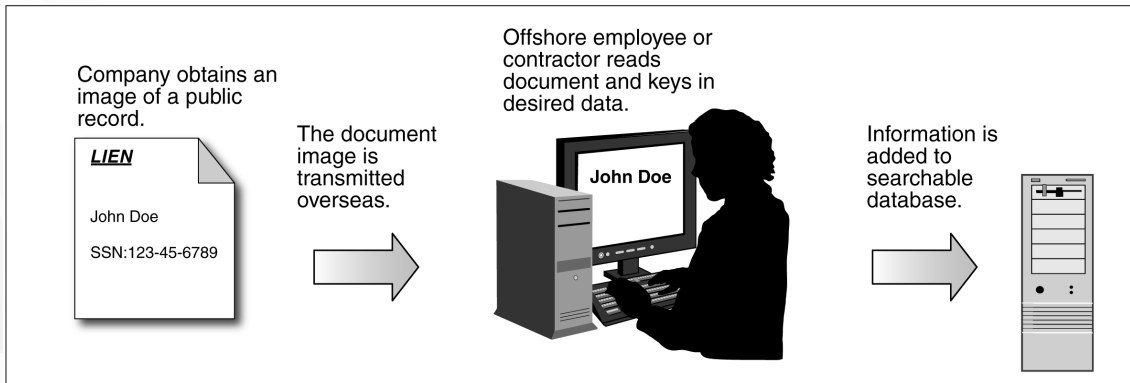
Company obtains an image of a public record.

LIEN

John Doe

SSN:123-45-6789

The document image is transmitted overseas.

Offshore employee or contractor reads document and keys in desired data.

John Doe

Information is added to searchable database.